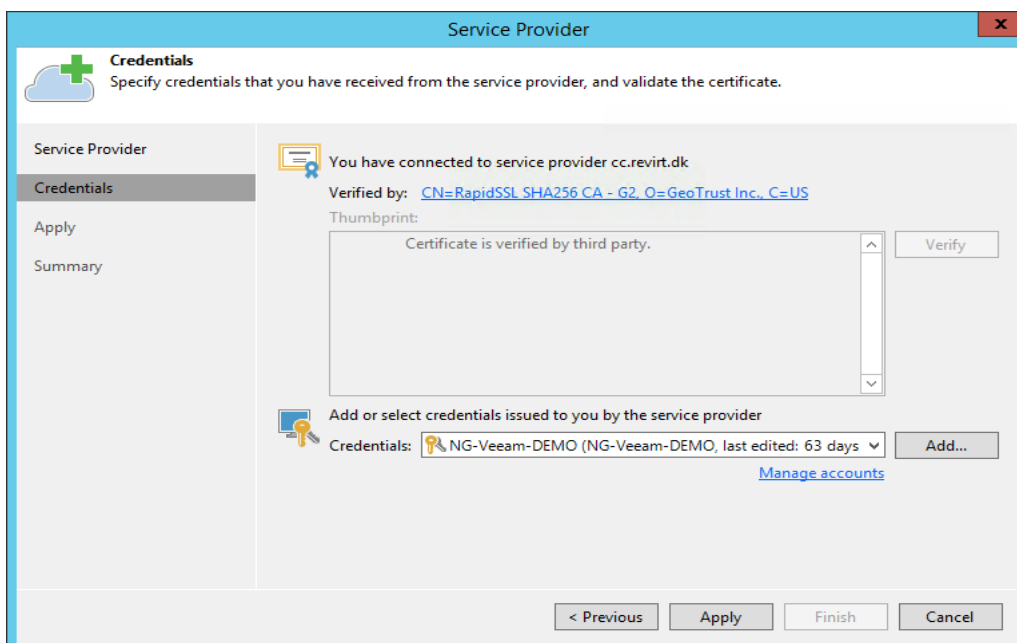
Service Provider

Credentials
Specify credentials that you have received from the service provider, and validate the certificate.

Service Provider
Credentials
Apply
Summary

You have connected to service provider cc.revirt.dk
Verified by: CN=RapidSSL SHA256 CA - G2, O=GeoTrust Inc., C=US
Thumbprint:
Certificate is verified by third party.
Verify

Add or select credentials issued to you by the service provider
Credentials: NG-Veeam-DEMO (NG-Veeam-DEMO, last edited: 63 days
Add...
Manage accounts

< Previous
Apply
Finish
Cancel